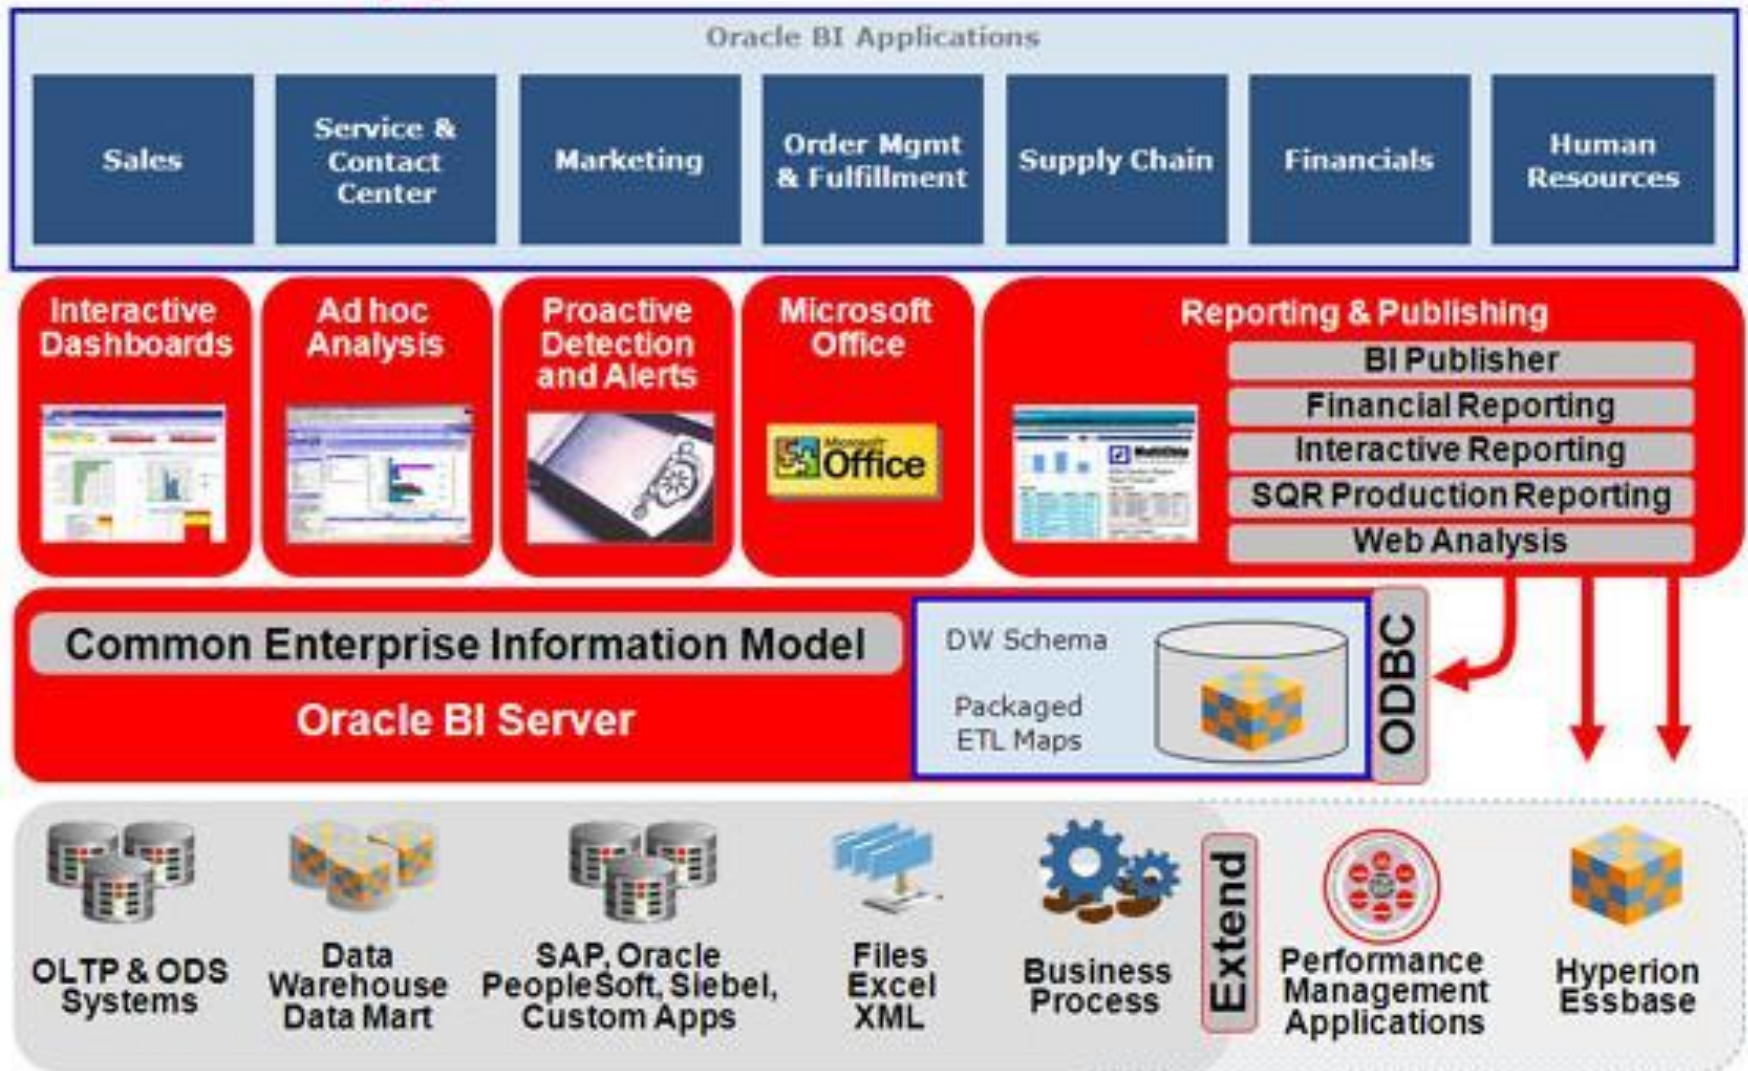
Oracle BI Applications

Sales

Service & Contact Center

Marketing

Order Mgmt & Fulfillment

Supply Chain

Financials

Human Resources

Interactive Dashboards

Ad hoc Analysis

Proactive Detection and Alerts

Microsoft Office

Office

Reporting & Publishing

BI Publisher

Financial Reporting

Interactive Reporting

SQR Production Reporting

Web Analysis

Common Enterprise Information Model

Oracle BI Server

DW Schema

Packaged ETL Maps

ODBC

OLTP & ODS Systems

Data Warehouse Data Mart

SAP, Oracle PeopleSoft, Siebel, Custom Apps

Files Excel XML

Business Process

Extend

Performance Management Applications

Hyperion Essbase